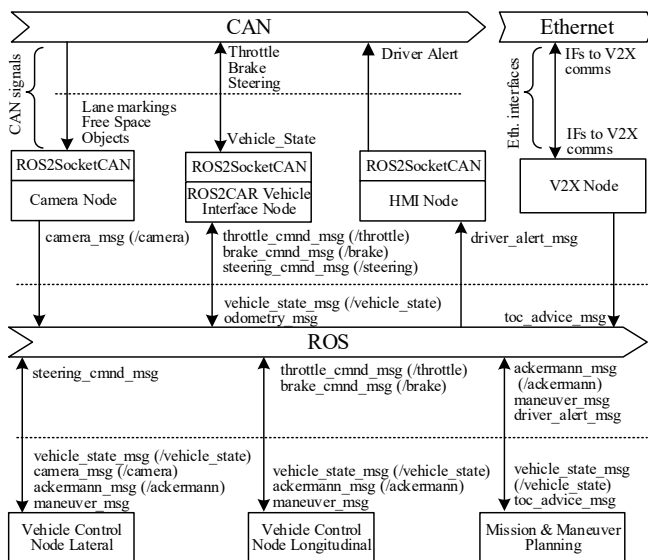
CAN

Ethernet

CAN signals

Throttle
Brake
Steering

Driver Alert

Eth. interfaces

IFs to V2X comms

Lane markings
Free Space
Objects

Vehicle_State

IFs to V2X comms

ROS2SocketCAN

Camera Node

ROS2SocketCAN

ROS2CAR Vehicle Interface Node

ROS2SocketCAN

HMI Node

V2X Node

camera_msg (/camera)

throttle_cmnd_msg (/throttle)
brake_cmnd_msg (/brake)
steering_cmnd_msg (/steering)

driver_alert_msg

vehicle_state_msg (/vehicle_state)
odometry_msg

toc_advice_msg

ROS

steering_cmnd_msg

throttle_cmnd_msg (/throttle)
brake_cmnd_msg (/brake)

ackermann_msg (/ackermann)
maneuver_msg
driver_alert_msg

vehicle_state_msg (/vehicle_state)
camera_msg (/camera)
ackermann_msg (/ackermann)
maneuver_msg

vehicle_state_msg (/vehicle_state)
ackermann_msg (/ackermann)
maneuver_msg

vehicle_state_msg (/vehicle_state)
toc_advice_msg

Vehicle Control Node Lateral

Vehicle Control Node Longitudinal

Mission & Maneuver Planning